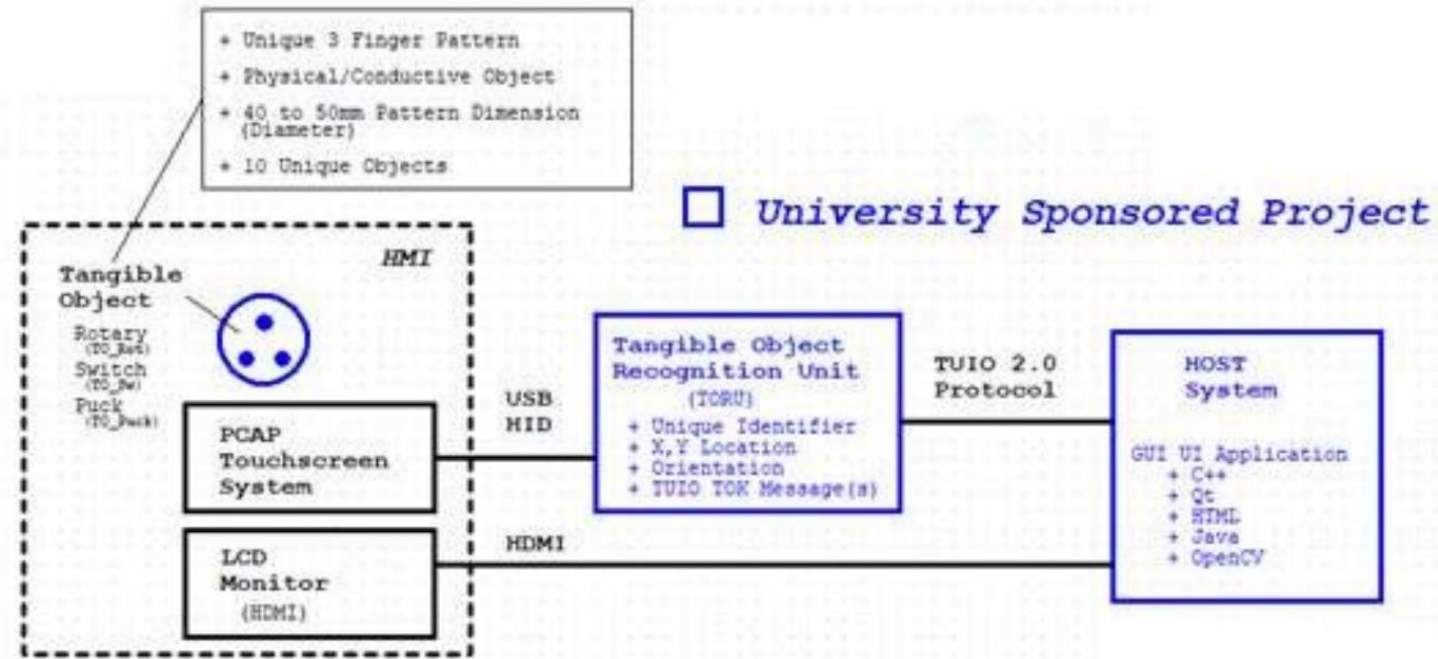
+ Unique 3 Finger Pattern
+ Physical/Conductive Object
+ 40 to 50mm Pattern Dimension (Diameter)
+ 10 Unique Objects

University Sponsored Project

HMI

Tangible Object

Rotary (TO_Rot)
Switch (TO_Sw)
Puck (TO_Puck)

PCAP Touchscreen System

LCD Monitor (HDMI)

USB HID

HDMI

Tangible Object Recognition Unit
(TORU)
+ Unique Identifier
+ X,Y Location
+ Orientation
+ TUIO TOK Message(s)

TUIO 2.0 Protocol

HOST System

GUI UI Application
+ C++
+ Qt
+ HTML
+ Java
+ OpenCV